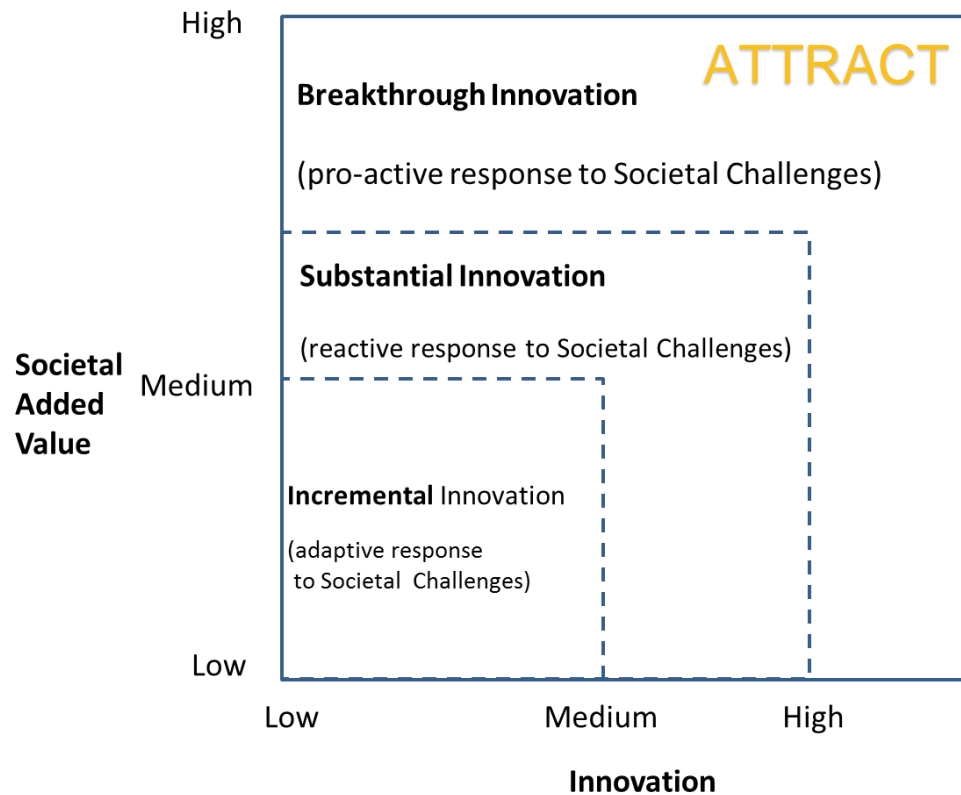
High

ATTRACT

Breakthrough Innovation

(pro-active response to Societal Challenges)

Substantial Innovation

(reactive response to Societal Challenges)

Societal Added Value

Medium

Incremental Innovation

(adaptive response to Societal Challenges)

Low

Low

Medium

High

Innovation